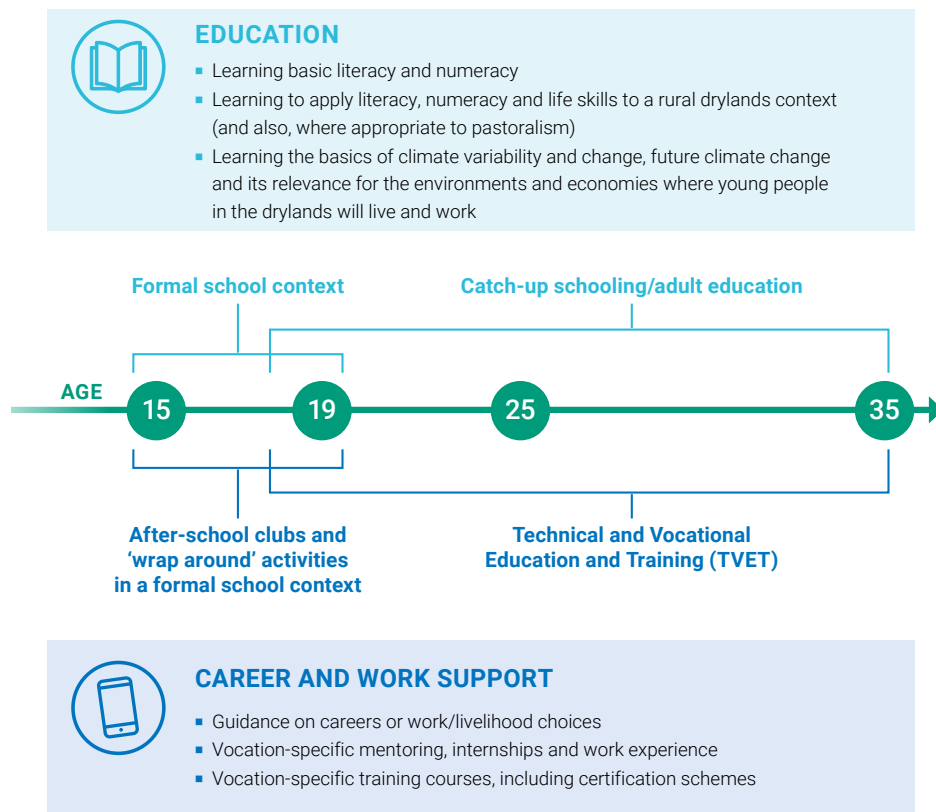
EDUCATION

- Learning basic literacy and numeracy
- Learning to apply literacy, numeracy and life skills to a rural drylands context (and also, where appropriate to pastoralism)
- Learning the basics of climate variability and change, future climate change and its relevance for the environments and economies where young people in the drylands will live and work

Formal school context

Catch-up schooling/adult education

AGE

15

19

25

35

After-school clubs and 'wrap around' activities in a formal school context

Technical and Vocational Education and Training (TVET)

CAREER AND WORK SUPPORT

- Guidance on careers or work/livelihood choices
- Vocation-specific mentoring, internships and work experience
- Vocation-specific training courses, including certification schemes